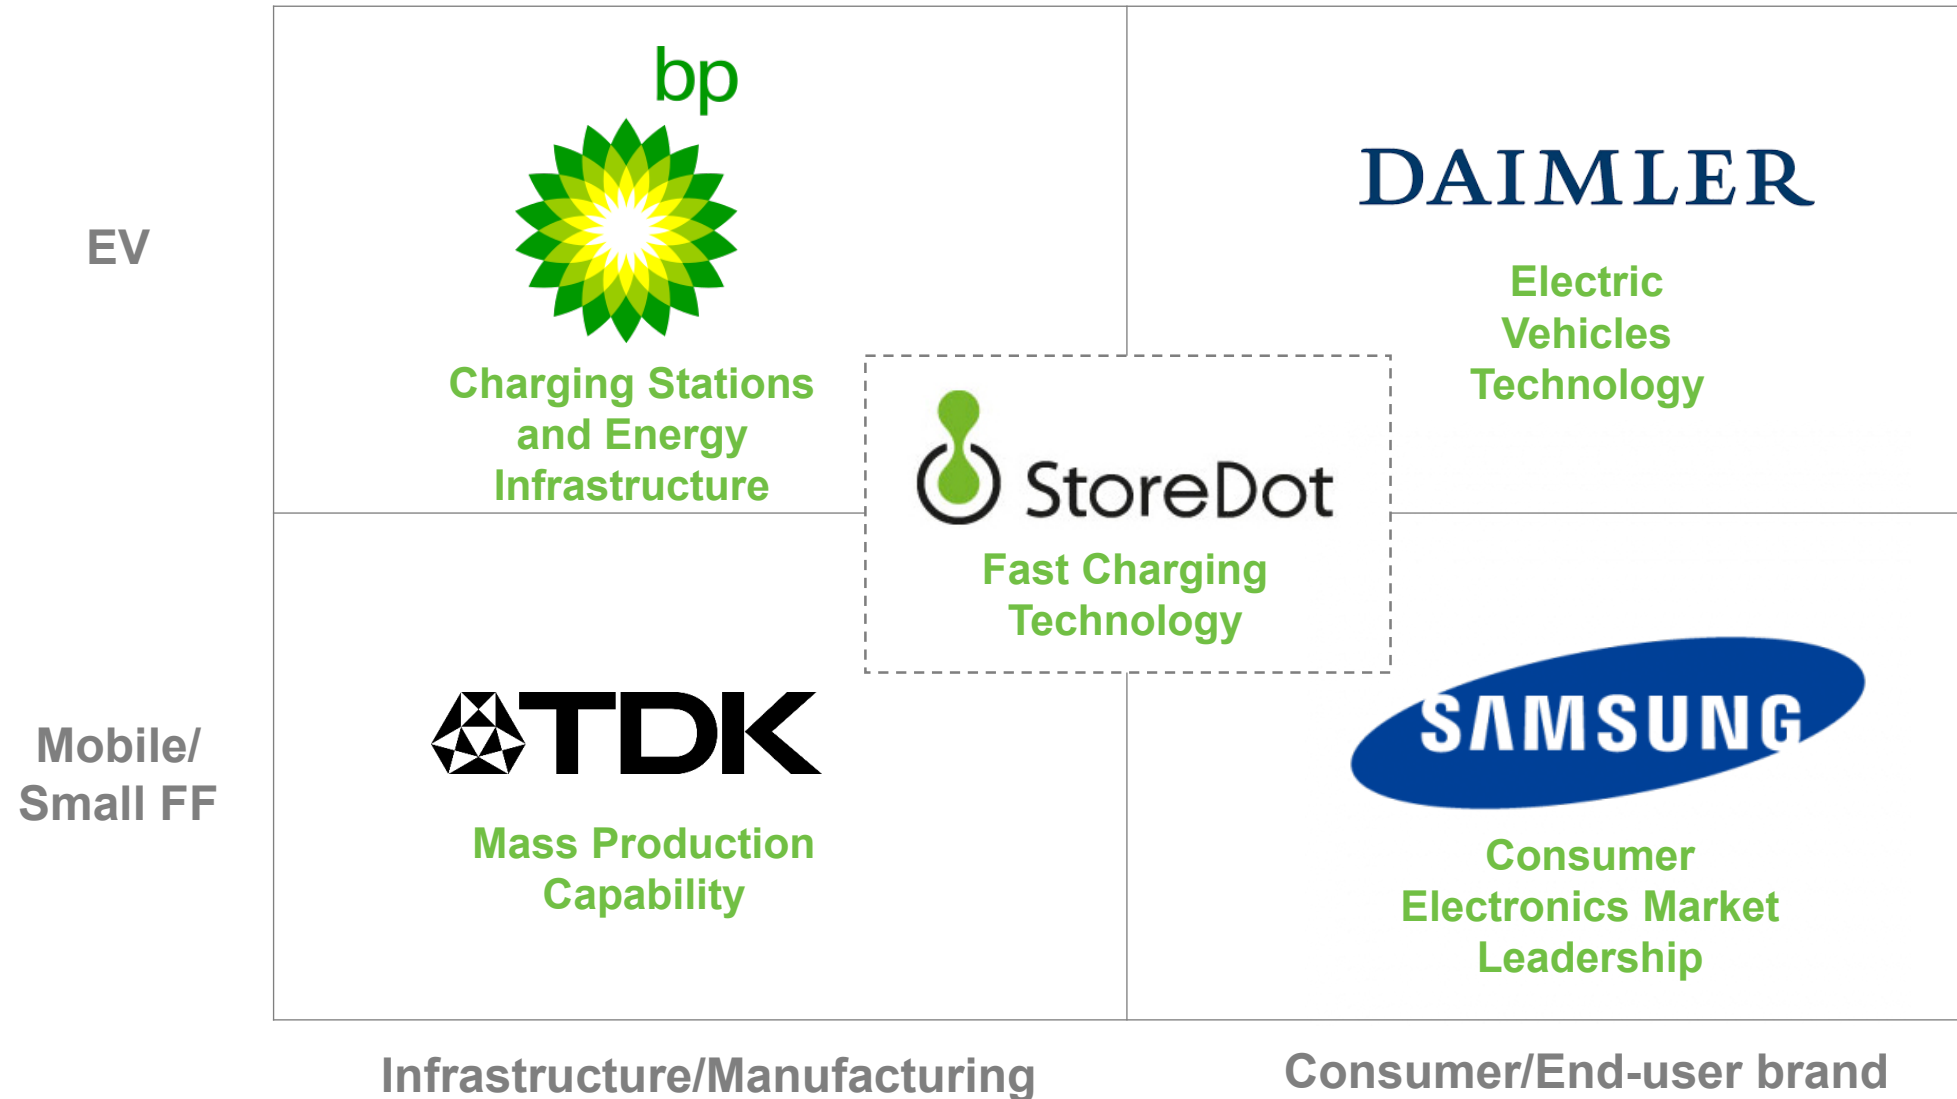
EV

bp

Charging Stations and Energy Infrastructure

DAIMLER

Electric Vehicles Technology

StoreDot

Fast Charging Technology

Mobile/ Small FF

TDK

Mass Production Capability

SAMSUNG

Consumer Electronics Market Leadership

Infrastructure/Manufacturing

Consumer/End-user brand